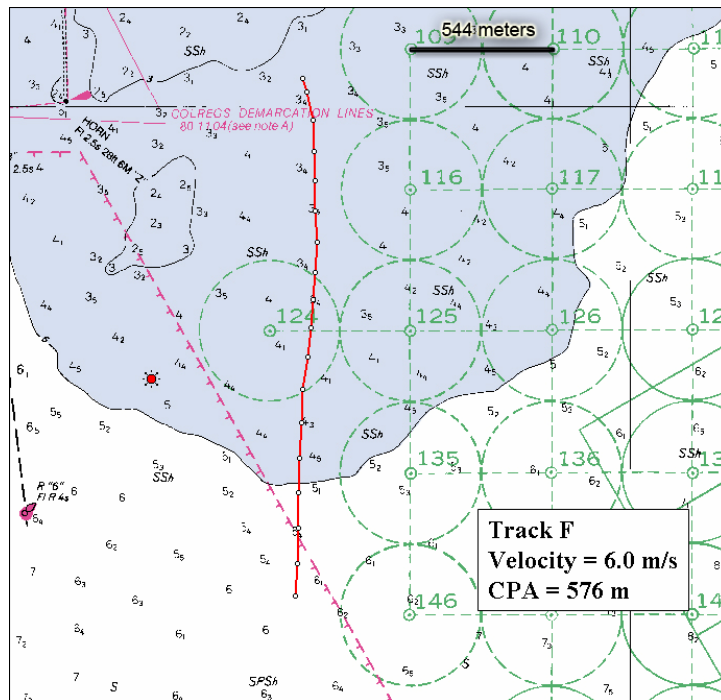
544 meters

109

110

116

117

11

124

125

126

12

135

136

146

14

COLREGS DEMARCATION LINES
80.11.04(see note A)

HORN
Fl 2.5s 28ft 6M "Z"

SSh

SSh

SSh

SSh

SSh

SSh

SSh

SPSh

R "6"
Fl R 4s

Track F
Velocity = 6.0 m/s
CPA = 576 m